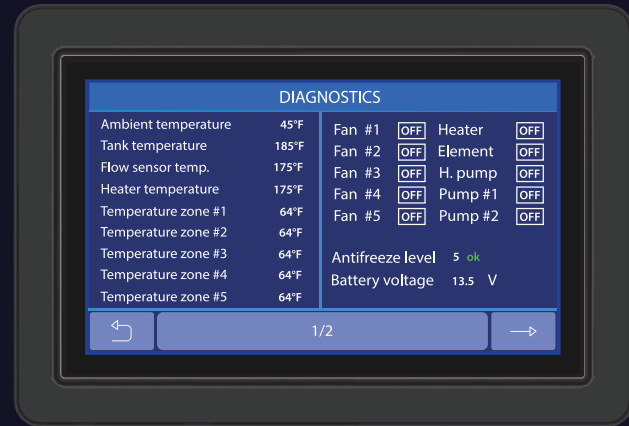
DIAGNOSTICS

| | |
|---|---|
| Ambient temperature | 45°F |
| Tank temperature | 185°F |
| Flow sensor temp. | 175°F |
| Heater temperature | 175°F |
| Temperature zone #1 | 64°F |
| Temperature zone #2 | 64°F |
| Temperature zone #3 | 64°F |
| Temperature zone #4 | 64°F |
| Temperature zone #5 | 64°F |

| | | | |
|---|---|---|---|
| Fan #1 | OFF | Heater | OFF |
| Fan #2 | OFF | Element | OFF |
| Fan #3 | OFF | H. pump | OFF |
| Fan #4 | OFF | Pump #1 | OFF |
| Fan #5 | OFF | Pump #2 | OFF |

Antifreeze level 5 ok
Battery voltage 13.5 V

1/2